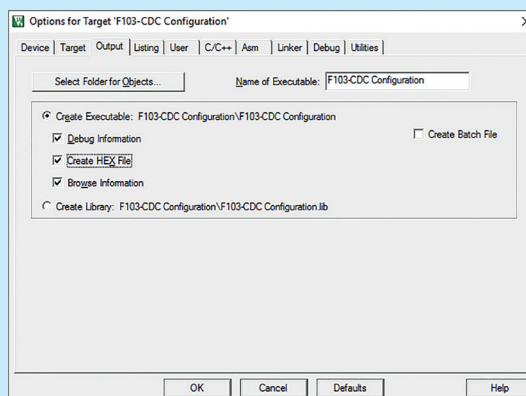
Options for Target 'F103-CDC Configuration'

Device | Target | Output | Listing | User | C/C++ | Asm | Linker | Debug | Utilities

Select Folder for Objects...

Name of Executable: F103-CDC Configuration

Create Executable: F103-CDC Configuration\F103-CDC Configuration

Debug Information

Create HEX File

Browse Information

Create Batch File

Create Library: F103-CDC Configuration\F103-CDC Configuration.lib

OK | Cancel | Defaults | Help